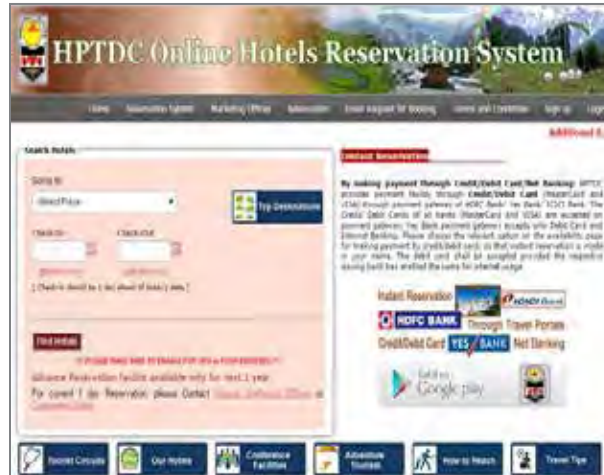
HPTDC Online Hotels Reservation System

Home | Reservation System | Marketing Offices | Admission | Email Request for Booking | Terms and Conditions | Sign up | Login

Additional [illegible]

Search Hotels

Going to

-Select Place-

Top Destinations

Check-in | Check-out

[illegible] | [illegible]

[ Check-in should be 1 day ahead of today's date ]

Find Hotels

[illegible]

Advance Reservation facility available only for next 1 year

For current 1 day Reservation please Contact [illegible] or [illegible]

Instant Reservation

By making payment through Credit/Debit Card/Net Banking: HPTDC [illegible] provide payment facility through Credit/Debit Card (MasterCard and VISA) through payment gateway of HDFC Bank/ Yes Bank/ ICICI Bank. The Credit/ Debit Cards of all banks (MasterCard and VISA) are accepted on payment gateway. The Bank payment gateway accepts only Debit Card and Internet Banking. Please choose the relevant option on the availability page for making payment by credit/debit cards so that instant reservation is made in your name. The debit card shall be accepted provided the respective issuing bank has enabled the same for internet usage.

Instant Reservation

ICICI Bank

HDFC BANK Through Travel Portals

Credit/Debit Card YES BANK Net Banking

Get it on Google play

Tourist Circuits | Our Hotels | Conference Facilities | Adventure Tourism | How to Reach | Travel Tips